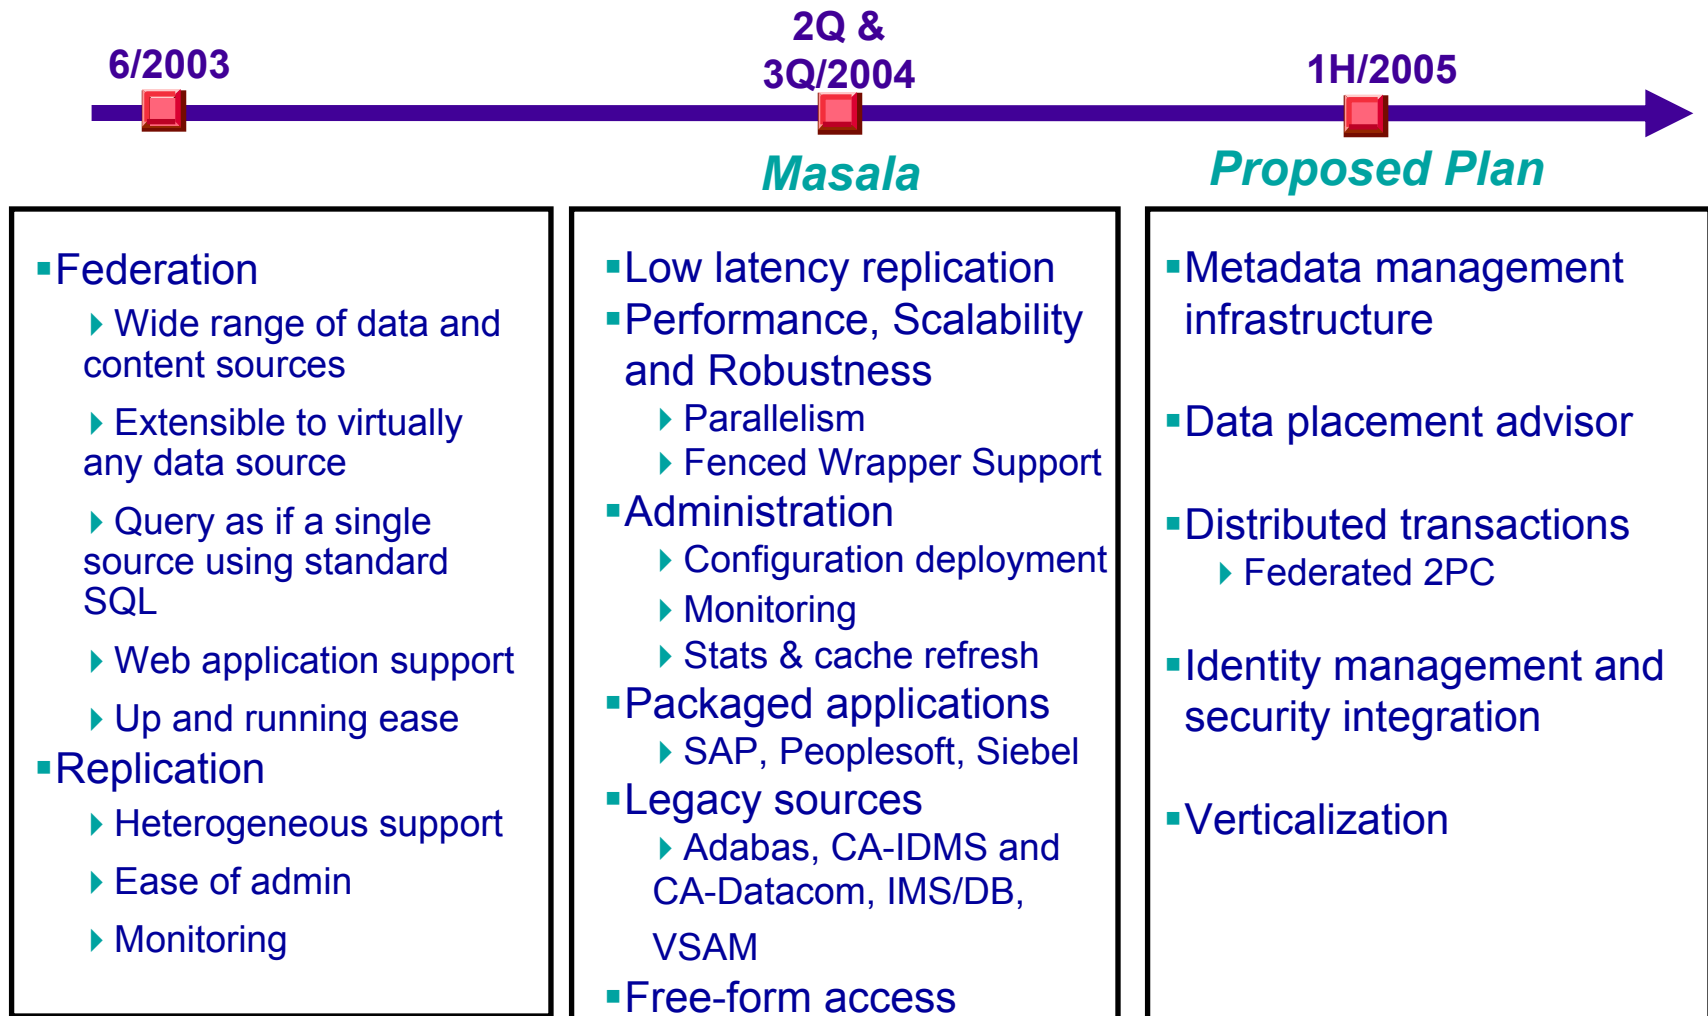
6/2003

2Q & 3Q/2004

1H/2005

Masala

Proposed Plan

▪Federation

‣ Wide range of data and content sources

‣ Extensible to virtually any data source

‣ Query as if a single source using standard SQL

‣ Web application support

‣ Up and running ease

▪Replication

‣ Heterogeneous support

‣ Ease of admin

‣ Monitoring

▪Low latency replication

▪Performance, Scalability and Robustness

‣ Parallelism

‣ Fenced Wrapper Support

▪Administration

‣ Configuration deployment

‣ Monitoring

‣ Stats & cache refresh

▪Packaged applications

‣ SAP, Peoplesoft, Siebel

▪Legacy sources

‣ Adabas, CA-IDMS and CA-Datacom, IMS/DB, VSAM

▪Free-form access

▪Metadata management infrastructure

▪Data placement advisor

▪Distributed transactions

‣ Federated 2PC

▪Identity management and security integration

▪Verticalization